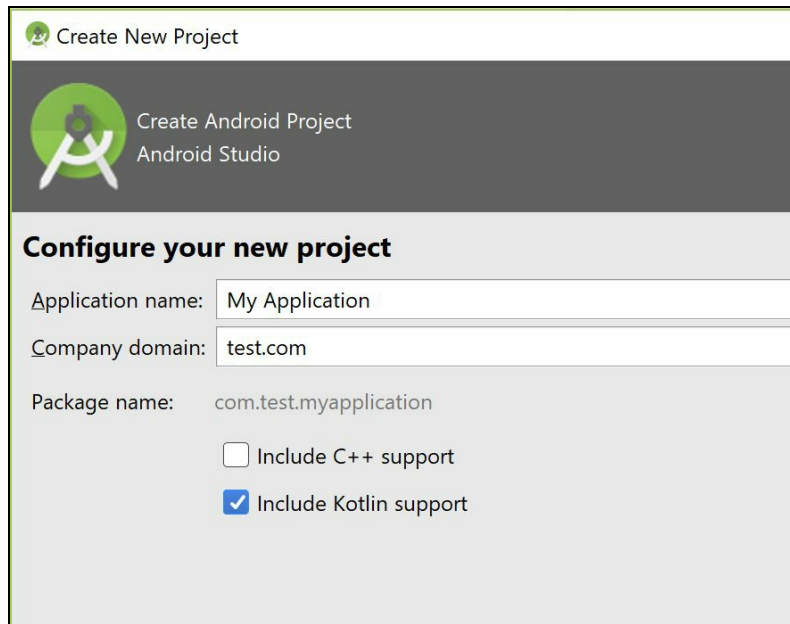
Create New Project

Create Android Project
Android Studio

Configure your new project

Application name: My Application

Company domain: test.com

Package name: com.test.myapplication

Include C++ support

Include Kotlin support